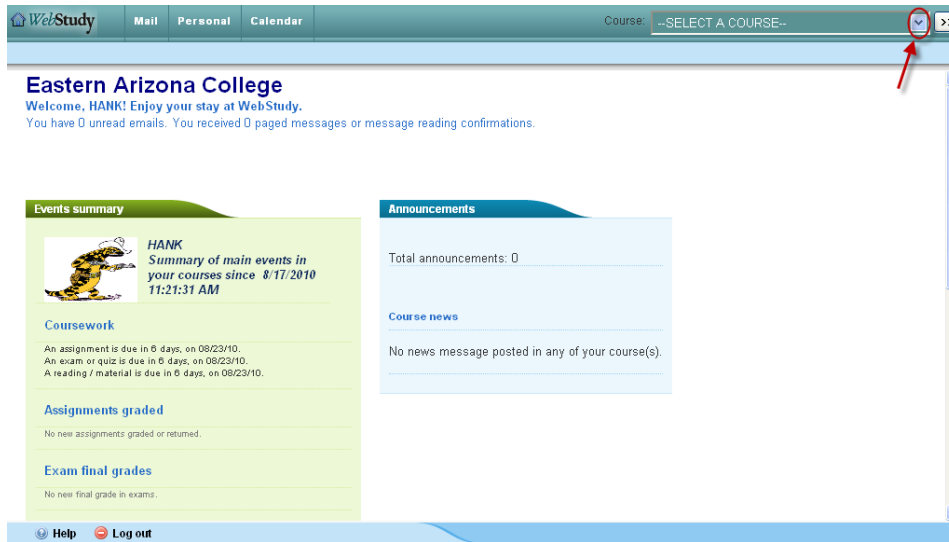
WebStudy Mail Personal Calendar Course: --SELECT A COURSE--

Eastern Arizona College
Welcome, HANK! Enjoy your stay at WebStudy.
You have 0 unread emails. You received 0 paged messages or message reading confirmations.

Events summary

HANK
Summary of main events in your courses since 8/17/2010 11:21:31 AM

Coursework

An assignment is due in 6 days, on 08/23/10.
An exam or quiz is due in 6 days, on 08/23/10.
A reading / material is due in 6 days, on 08/23/10.

Assignments graded

No new assignments graded or returned.

Exam final grades

No new final grade in exams.

Announcements

Total announcements: 0

Course news

No news message posted in any of your course(s).

Help Log out